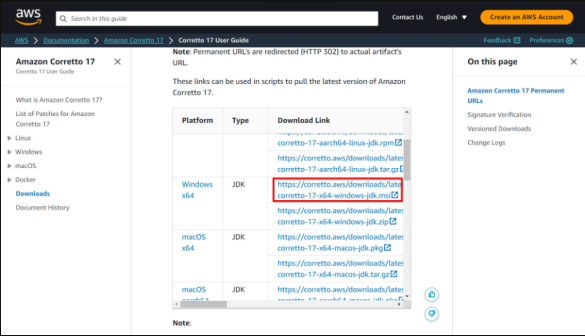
aws

Search in this guide

Contact Us English Create an AWS Account

AWS > Documentation > Amazon Corretto 17 > Corretto 17 User Guide

Feedback Preferences

Amazon Corretto 17
Corretto 17 User Guide

What is Amazon Corretto 17?
List of Patches for Amazon Corretto 17
Linux
Windows
macOS
Docker
Downloads
Document History

Note: Permanent URL's are redirected (HTTP 302) to actual artifact's URL.

These links can be used in scripts to pull the latest version of Amazon Corretto 17.

| Platform | Type | Download Link |
|---|---|---|
| | | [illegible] corretto-17-aarch64-linux-jdk.rpm https://corretto.aws/downloads/lates corretto-17-aarch64-linux-jdk.tar.gz |
| Windows x64 | JDK | https://corretto.aws/downloads/lates corretto-17-x64-windows-jdk.msi https://corretto.aws/downloads/lates corretto-17-x64-windows-jdk.zip |
| macOS x64 | JDK | https://corretto.aws/downloads/lates corretto-17-x64-macos-jdk.pkg https://corretto.aws/downloads/lates corretto-17-x64-macos-jdk.tar.gz |
| macOS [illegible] | JDK | https://corretto.aws/downloads/lates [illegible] |

Note:

On this page

Amazon Corretto 17 Permanent URLs
Signature Verification
Versioned Downloads
Change Logs